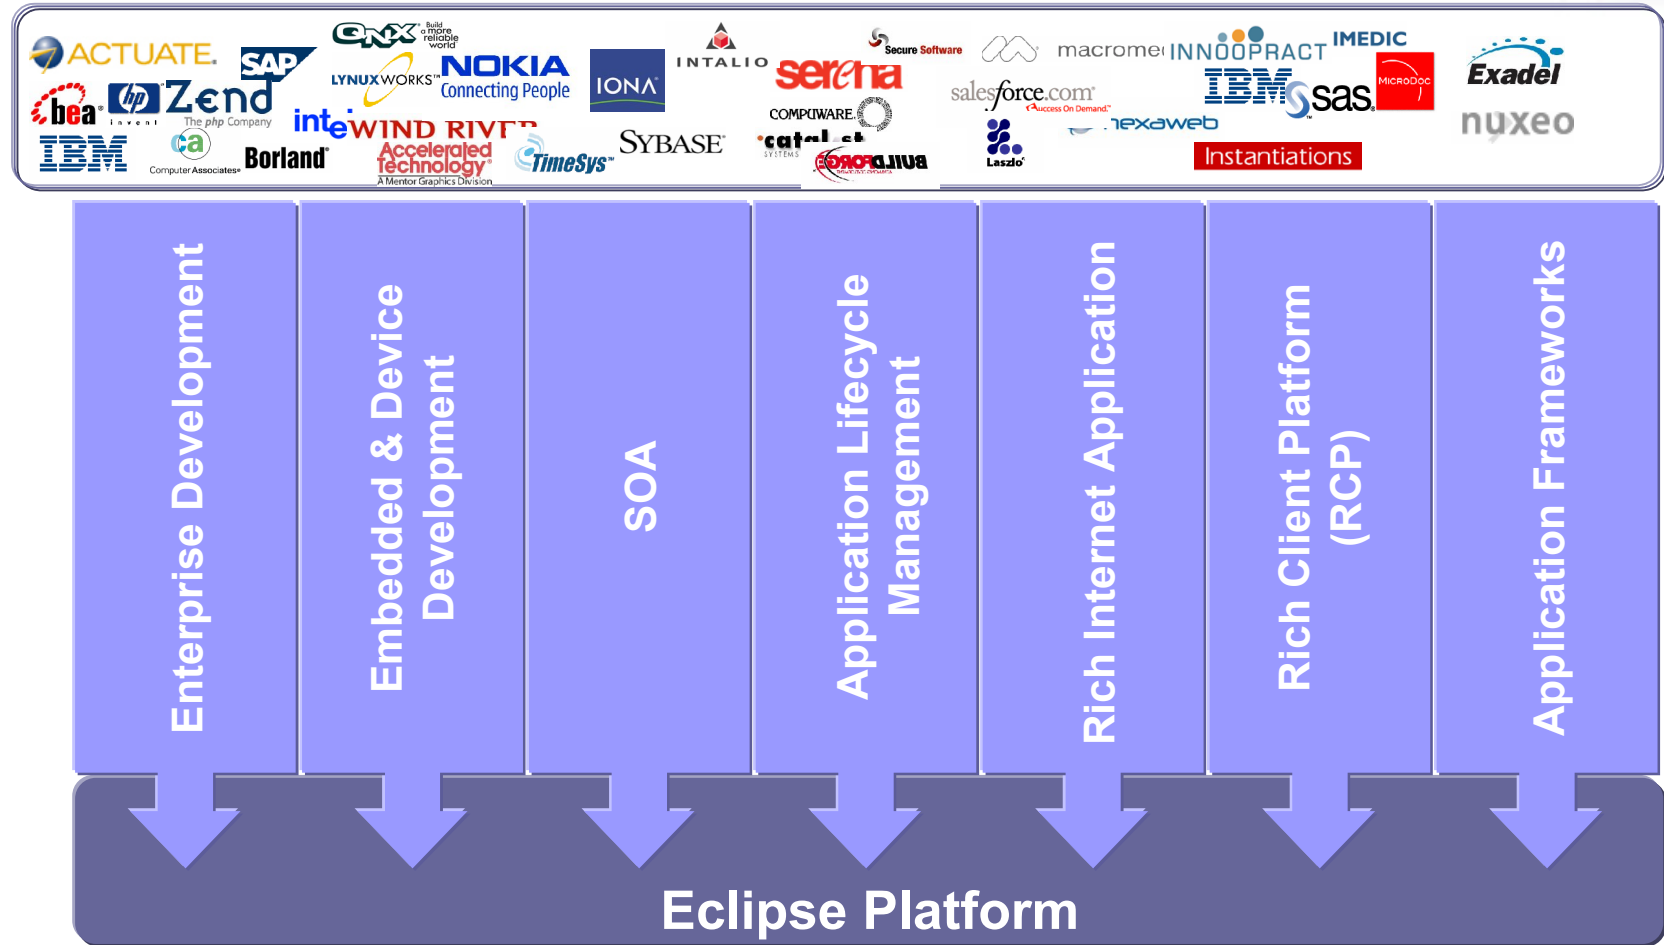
ACTUATE. QNX Build a more reliable world SAP LYNUXWORKS NOKIA Connecting People IONA INTALIO Secure Software serena macromedia INNOOPRACT IMEDIC Exadel

bea hp invent Zend The php Company intel WIND RIVER COMPUWARE salesforce.com Success On Demand IBM sas MicroDoc nexaweb nuxeo

IBM ca Computer Associates Borland Accelerated Technology A Mentor Graphics Division TimeSys SYBASE catalyst SYSTEMS BUILDPRO Laszlo Instantiations

Enterprise Development

Embedded & Device Development

SOA

Application Lifecycle Management

Rich Internet Application

Rich Client Platform (RCP)

Application Frameworks

Eclipse Platform